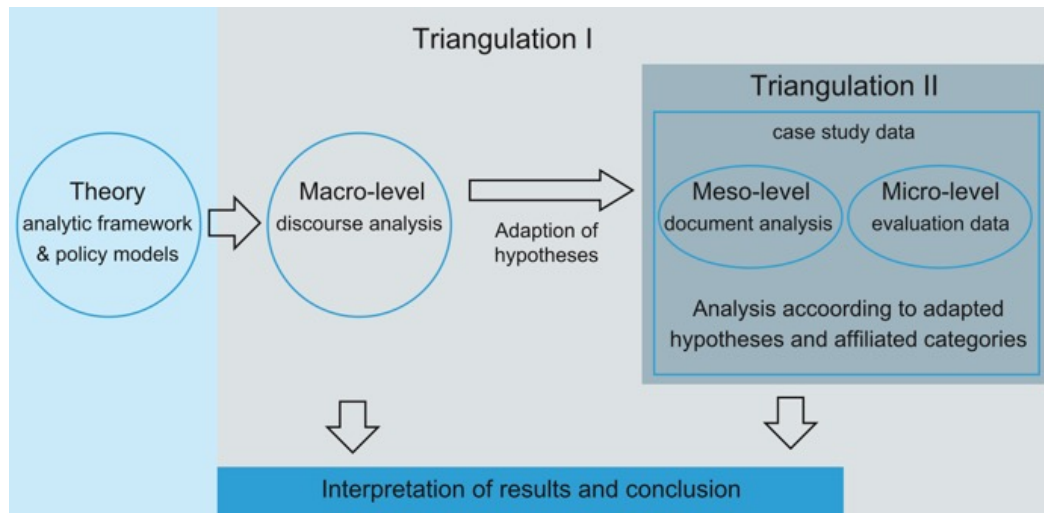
Triangulation I

Triangulation II

case study data

Theory
analytic framework & policy models

Macro-level
discourse analysis

Adaption of hypotheses

Meso-level
document analysis

Micro-level
evaluation data

Analysis accoording to adapted hypotheses and affiliated categories

Interpretation of results and conclusion